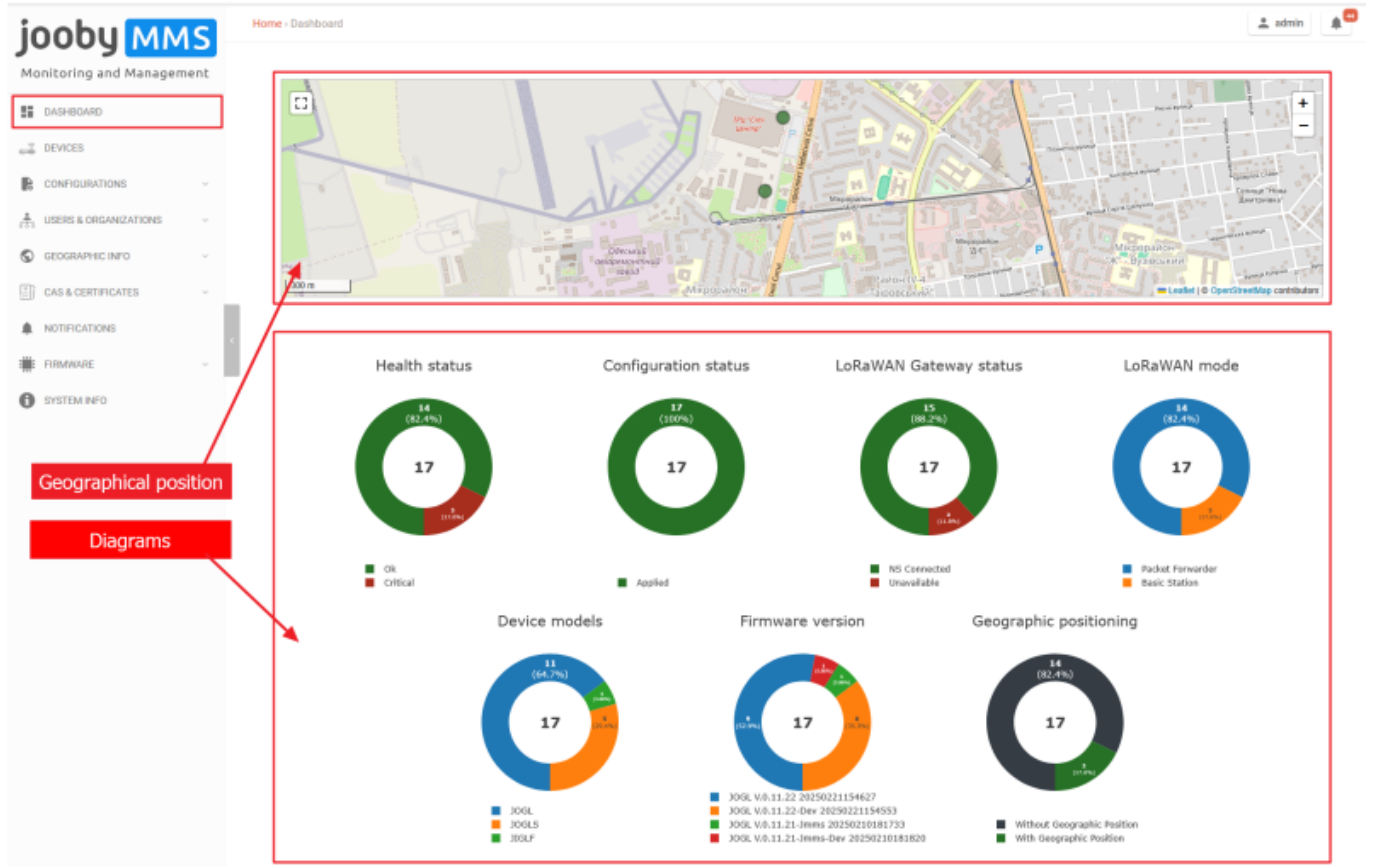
jooby MMS
Monitoring and Management

DASHBOARD
DEVICES
CONFIGURATIONS
USERS & ORGANIZATIONS
GEOGRAPHIC INFO
CAS & CERTIFICATES
NOTIFICATIONS
FIRMWARE
SYSTEM INFO

Home › Dashboard

admin

Geographical position

Diagrams

300 m

Leaflet | © OpenStreetMap contributors

Health status
14 (82.4%)
17
3 (17.6%)
Ok
Critical

Configuration status
17 (100%)
17
Applied

LoRaWAN Gateway status
15 (88.2%)
17
2 (11.8%)
NS Connected
Unavailable

LoRaWAN mode
14 (82.4%)
17
3 (17.6%)
Packet Forwarder
Basic Station

Device models
11 (64.7%)
17
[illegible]
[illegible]
JOGL
JOGLS
JOGLF

Firmware version
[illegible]
17
JOGL V.0.11.22 20250221154627
JOGL V.0.11.22-Dev 20250221154553
JOGL V.0.11.21-Jmms 20250210181733
JOGL V.0.11.21-Jmms-Dev 20250210181820

Geographic positioning
14 (82.4%)
17
3 (17.6%)
Without Geographic Position
With Geographic Position